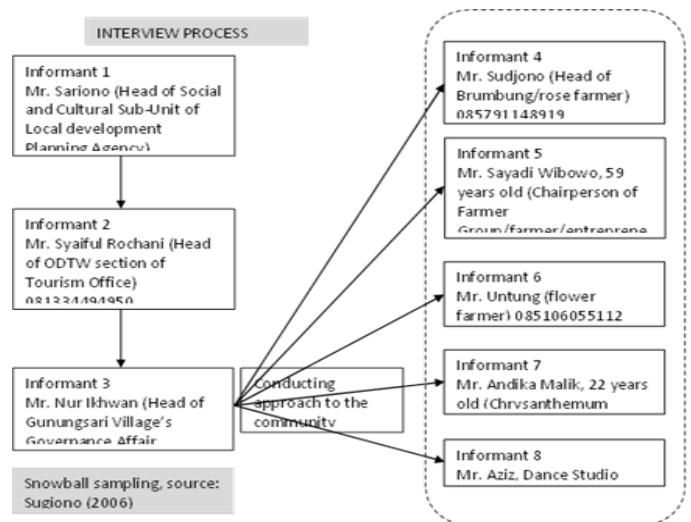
INTERVIEW PROCESS

Informant 1
Mr. Sariono (Head of Social and Cultural Sub-Unit of Local development Planning Agency)

Informant 2
Mr. Syaiful Rochani (Head of ODTW section of Tourism Office) 081334494950

Informant 3
Mr. Nur Ikhwan (Head of Gunungsari Village's Governance Affair

Conducting approach to the community

Snowball sampling, source: Sugiono (2006)

Informant 4
Mr. Sudjono (Head of Brumbung/rose farmer) 085791148919

Informant 5
Mr. Sayadi Wibowo, 59 years old (Chairperson of Farmer Group/farmer/entreprene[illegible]

Informant 6
Mr. Untung (flower farmer) 085106055112

Informant 7
Mr. Andika Malik, 22 years old (Chrysanthemum

Informant 8
Mr. Aziz, Dance Studio